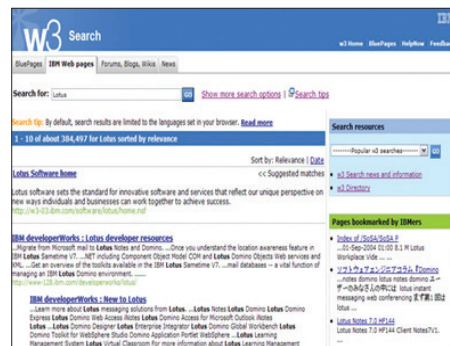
w3 Search

w3 Home BluePages HelpNow Feedba

BluePages IBM Web pages Forums, Blogs, Wikis News

Search for: Lotus Go Show more search options | Search tips

Search tip: By default, search results are limited to the languages set in your browser. Read more

1 - 10 of about 384,497 for Lotus sorted by relevance

Sort by: Relevance | Date

Lotus Software home << Suggested matches

Lotus software sets the standard for innovative software and services that reflect our unique perspective on new ways individuals and businesses can work together to achieve success.
http://w3-03.ibm.com/software/lotus/home.nsf

IBM developerWorks : Lotus developer resources
...Migrate from Microsoft mail to Lotus Notes and Domino. ...Once you understand the location awareness feature in IBM Lotus Sametime V7. ...NET including Component Object Model COM and Lotus Domino Objects Web services and XML. ...Get an overview of the toolkits available in the IBM Lotus Sametime V7. ...mail databases -- a vital function of managing an IBM Lotus Domino environment. ......
http://www-128.ibm.com/developerworks/lotus/

IBM developerWorks : New to Lotus
...Learn more about Lotus messaging solutions from Lotus. ...Lotus Notes Lotus Domino Lotus Domino Express Lotus Domino Web Access Notes Lotus Domino Access for Microsoft Outlook iNotes Lotus ...Lotus Domino Designer Lotus Enterprise Integrator Lotus Domino Global Workbench Lotus Domino Toolkit for WebSphere Studio Domino Application Portlet WebSphere ...Lotus Learning Management System Lotus Virtual Classroom For more information about Lotus Learning Management

Search resources

--------Popular w3 searches-------- Go

w3 Search news and information

w3 Directory

Pages bookmarked by IBMers

Index of /SoSA/SoSA P
21-Sep-2004 01:00 8.1 M Lotus Workplace Vide ...

リアルウェブセミナープログラム「Domino ...notes domino lotus notes Domino ユーザーのみなさんの中には lotus instant messaging web conferencing ...

Lotus Notes 7.0 HF144
Lotus Notes 7.0 HF144 Client Notes7\1...

Lotus Notes 7.0 HF144